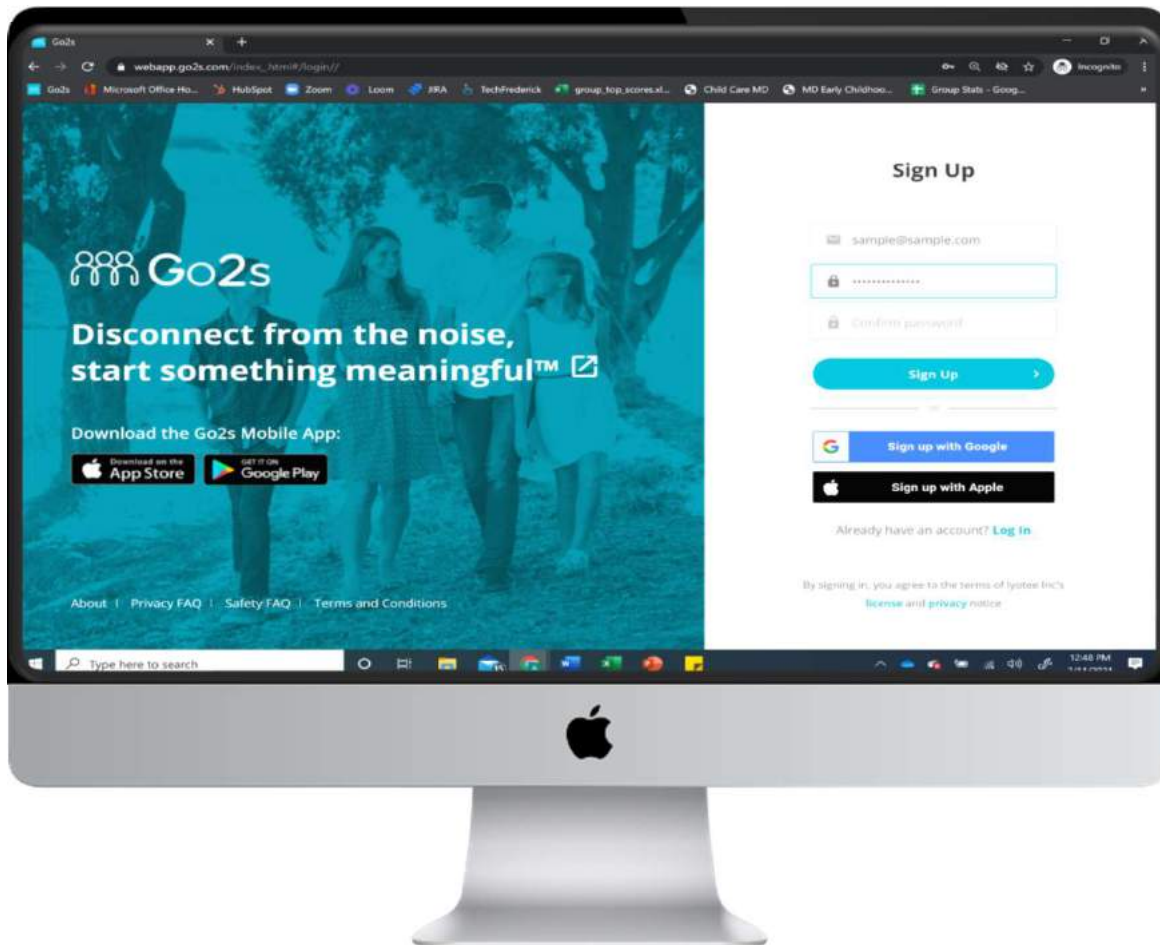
Go2s
webapp.go2s.com/index_html#/login//
Incognito
Go2s | Microsoft Office Ho... | HubSpot | Zoom | Loom | JIRA | TechFrederick | group_top_scores.xl... | Child Care MD | MD Early Childhoo... | Group Stats - Goog...

Go2s

Disconnect from the noise, start something meaningful™

Download the Go2s Mobile App:

Download on the App Store

GET IT ON Google Play

About | Privacy FAQ | Safety FAQ | Terms and Conditions

Sign Up

sample@sample.com

··············

Confirm password

Sign Up

or

Sign up with Google

Sign up with Apple

Already have an account? Log In

By signing in, you agree to the terms of Iyotee Inc's license and privacy notice

Type here to search

12:48 PM
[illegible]